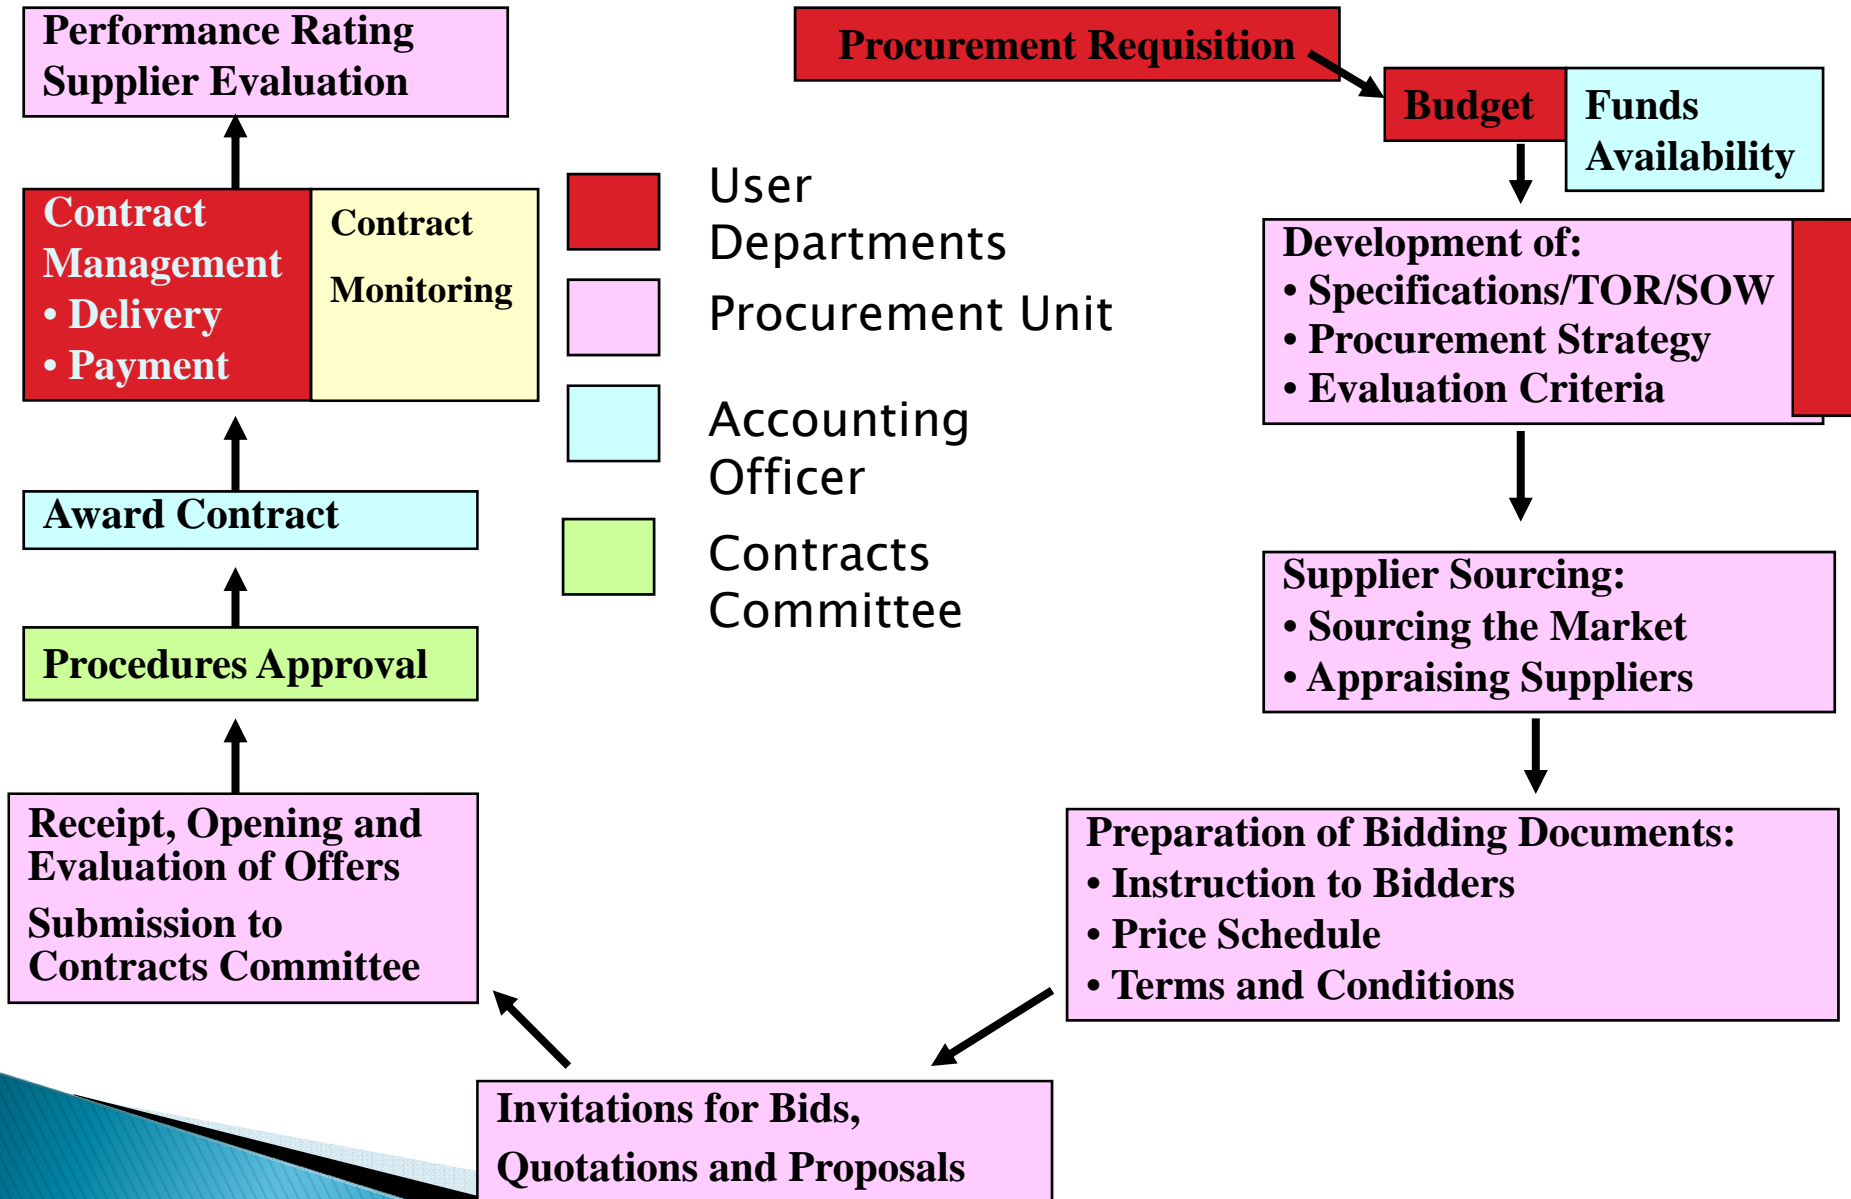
Performance Rating
Supplier Evaluation

Procurement Requisition

Budget

Funds Availability

Contract Management
• Delivery
• Payment

Contract Monitoring

User Departments

Procurement Unit

Accounting Officer

Contracts Committee

Development of:
• Specifications/TOR/SOW
• Procurement Strategy
• Evaluation Criteria

Award Contract

Procedures Approval

Supplier Sourcing:
• Sourcing the Market
• Appraising Suppliers

Receipt, Opening and Evaluation of Offers
Submission to Contracts Committee

Preparation of Bidding Documents:
• Instruction to Bidders
• Price Schedule
• Terms and Conditions

Invitations for Bids,
Quotations and Proposals